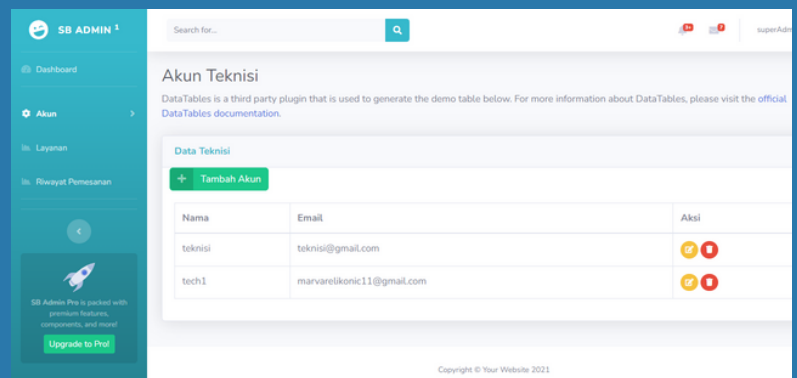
SB ADMIN $^1$

Dashboard

Akun

Layanan

Riwayat Pemesanan

SB Admin Pro is packed with premium features, components, and more!

Upgrade to Pro!

Search for...

9+

7

superAdm

Akun Teknisi

DataTables is a third party plugin that is used to generate the demo table below. For more information about DataTables, please visit the official DataTables documentation.

Data Teknisi

Tambah Akun

| Nama | Email | Aksi |
|---|---|---|
| teknisi | teknisi@gmail.com | |
| tech1 | marvarelikonic11@gmail.com | |

Copyright © Your Website 2021